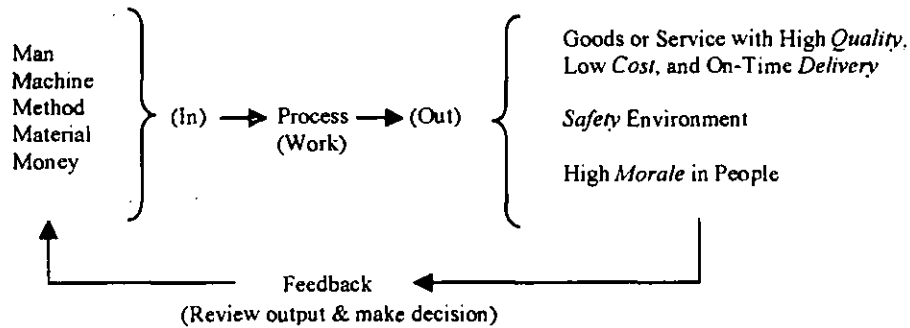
Man
Machine
Method
Material
Money

(In) → Process → (Out)
(Work)

Goods or Service with High *Quality*, Low *Cost*, and On-Time *Delivery*

*Safety* Environment

High *Morale* in People

Feedback
(Review output & make decision)